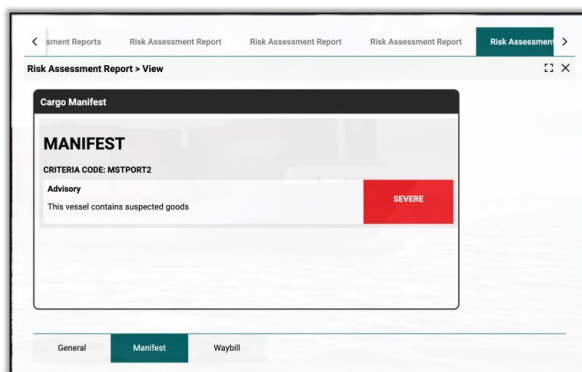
< sment Reports | Risk Assessment Report | Risk Assessment Report | Risk Assessment Report | Risk Assessment >

Risk Assessment Report > View

Cargo Manifest

MANIFEST

CRITERIA CODE: MSTPORT2

Advisory

This vessel contains suspected goods

SEVERE

General | Manifest | Waybill